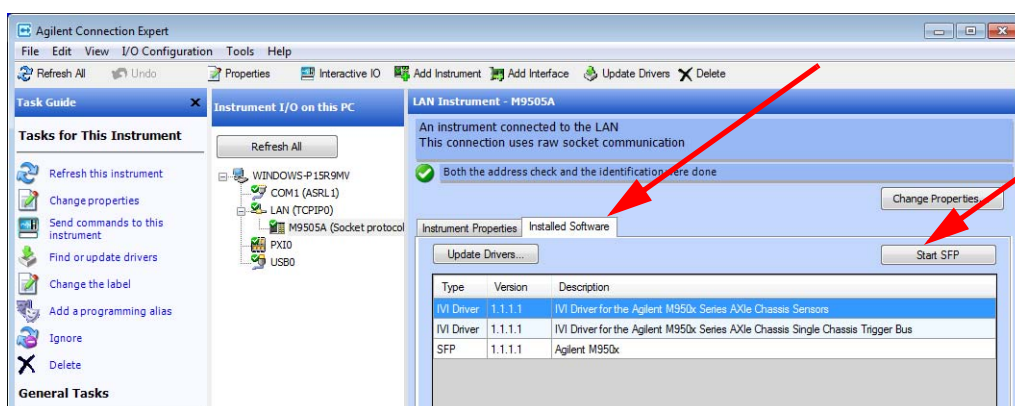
Agilent Connection Expert

File Edit View I/O Configuration Tools Help

Refresh All Undo Properties Interactive IO Add Instrument Add Interface Update Drivers Delete

Task Guide

Tasks for This Instrument

Refresh this instrument

Change properties

Send commands to this instrument

Find or update drivers

Change the label

Add a programming alias

Ignore

Delete

General Tasks

Instrument I/O on this PC

Refresh All

WINDOWS-P15R9MV

COM1 (ASRL1)

LAN (TCPIP0)

M9505A (Socket protocol

PXI0

USB0

LAN Instrument - M9505A

An instrument connected to the LAN
This connection uses raw socket communication

Both the address check and the identification were done

Change Properties...

Instrument Properties Installed Software

Update Drivers...

Start SFP

| Type | Version | Description |
|---|---|---|
| IVI Driver | 1.1.1.1 | IVI Driver for the Agilent M950x Series AXIe Chassis Sensors |
| IVI Driver | 1.1.1.1 | IVI Driver for the Agilent M950x Series AXIe Chassis Single Chassis Trigger Bus |
| SFP | 1.1.1.1 | Agilent M950x |